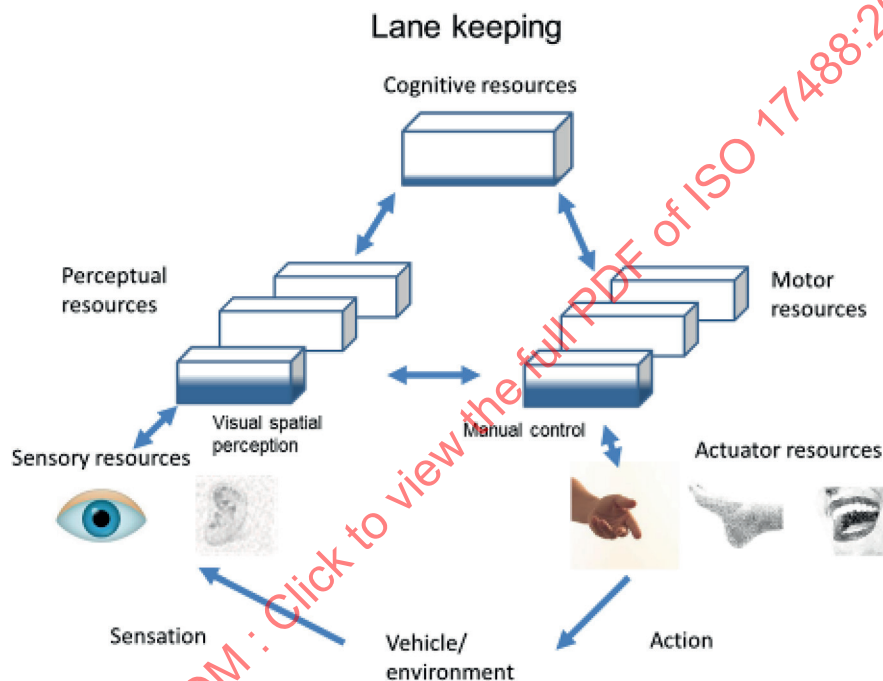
Lane keeping

Cognitive resources

Perceptual resources

Motor resources

Visual spatial perception

Manual control

Sensory resources

Actuator resources

Sensation

Vehicle/ environment

Action

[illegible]M : Click to view the full PDF of ISO 17488:2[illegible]